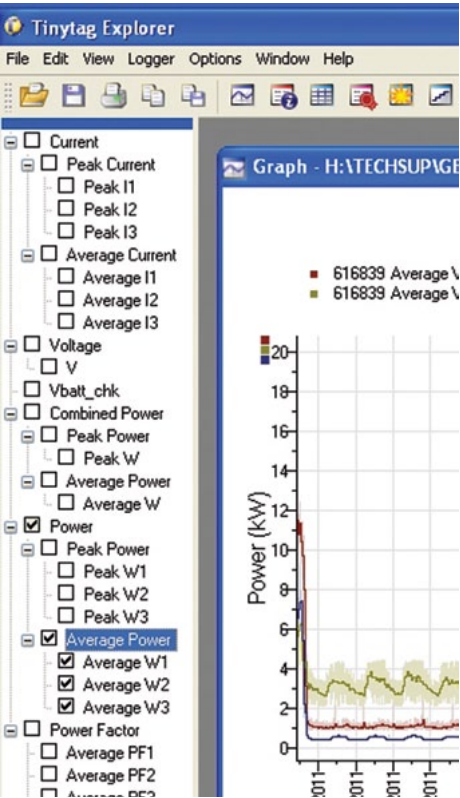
Tinytag Explorer

File Edit View Logger Options Window Help

Current
Peak Current
Peak I1
Peak I2
Peak I3
Average Current
Average I1
Average I2
Average I3
Voltage
V
Vbatt_chk
Combined Power
Peak Power
Peak W
Average Power
Average W
Power
Peak Power
Peak W1
Peak W2
Peak W3
Average Power
Average W1
Average W2
Average W3
Power Factor
Average PF1
Average PF2
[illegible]

Graph - H:\TECHSUP\GE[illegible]

616839 Average V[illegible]
616839 Average V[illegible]

Power (kW)

20
18
16
14
12
10
8
6
4
2
0

2011 2011 2011 2011